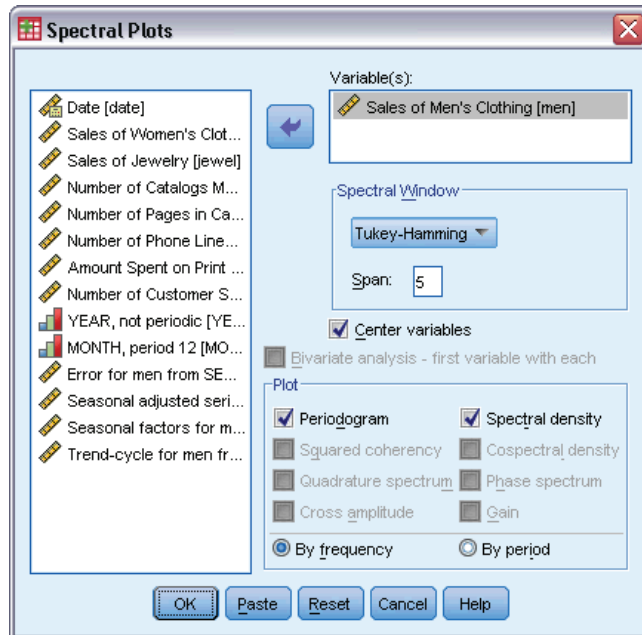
Spectral Plots

Date [date]
Sales of Women's Clot...
Sales of Jewelry [jewel]
Number of Catalogs M...
Number of Pages in Ca...
Number of Phone Line...
Amount Spent on Print ...
Number of Customer S...
YEAR, not periodic [YE...
MONTH, period 12 [MO...
Error for men from SE...
Seasonal adjusted seri...
Seasonal factors for m...
Trend-cycle for men fr...

Variable(s):
Sales of Men's Clothing [men]

Spectral Window
Tukey-Hamming
Span: 5

Center variables
Bivariate analysis - first variable with each

Plot
Periodogram
Spectral density
Squared coherency
Cospectral density
Quadrature spectrum
Phase spectrum
Cross amplitude
Gain
By frequency
By period

OK
Paste
Reset
Cancel
Help